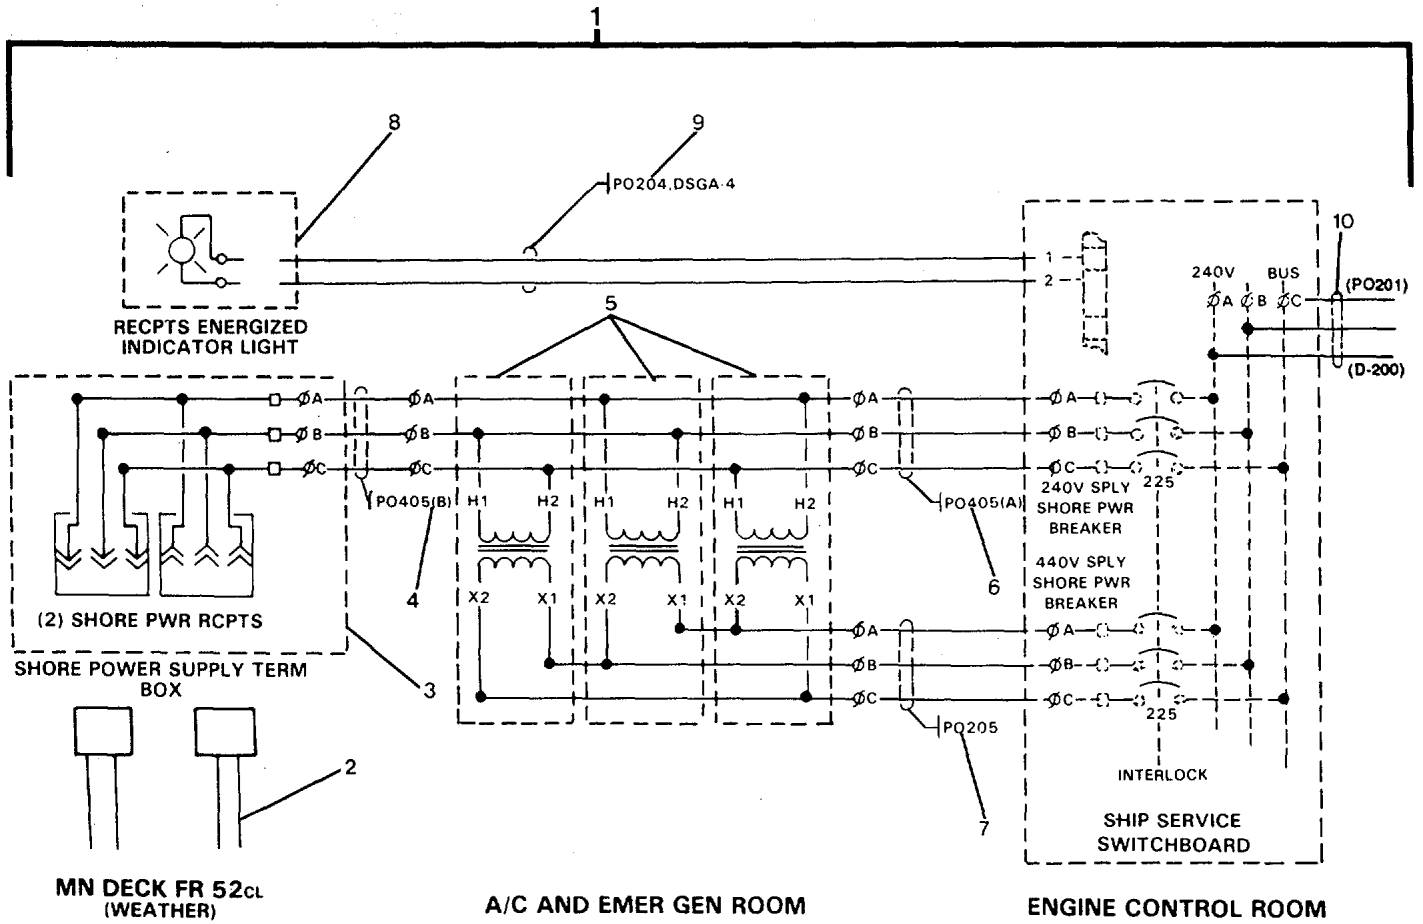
1

8

9

PO204,DSGA-4

10

RECPTS ENERGIZED INDICATOR LIGHT

1
2

240V BUS
ØA ØB ØC
(PO201)
(D-200)

5

ØA
ØB
ØC

ØA
ØB
ØC

ØA
ØB
ØC

ØA
ØB
ØC

PO405(B)

H1 H2 H1 H2 H1 H2

PO405(A)

240V SPLY SHORE PWR BREAKER

225

4

6

440V SPLY SHORE PWR BREAKER

X2 X1 X2 X1 X2 X1

(2) SHORE PWR RCPTS

ØA
ØB
ØC

ØA
ØB
ØC

SHORE POWER SUPPLY TERM BOX

3

PO205

225

INTERLOCK

2

7

SHIP SERVICE SWITCHBOARD

MN DECK FR 52CL
(WEATHER)

A/C AND EMER GEN ROOM

ENGINE CONTROL ROOM